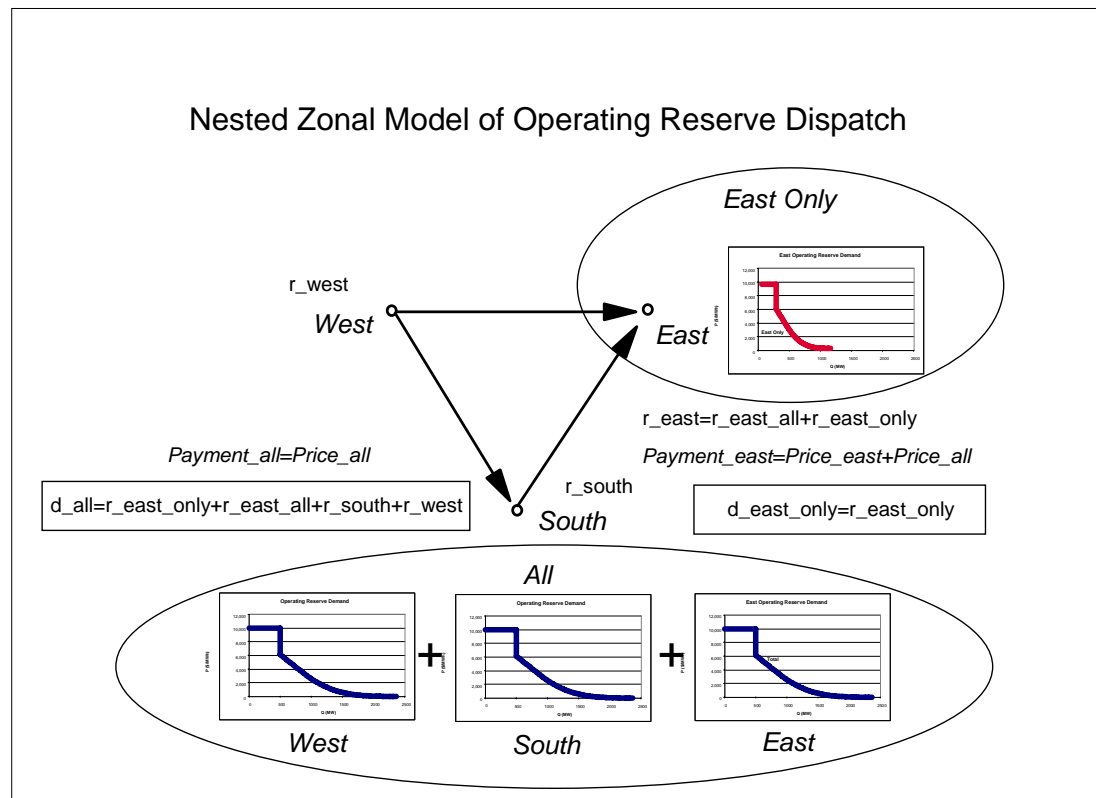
Nested Zonal Model of Operating Reserve Dispatch

East Only

East Operating Reserve Demand

12,000
10,000
8,000
6,000
4,000
2,000
0

East Only

0 500 1000 1500 2000 2500

Q (MW)

P ($/MW)

r_west

West

East

r_east=r_east_all+r_east_only

Payment_all=Price_all

Payment_east=Price_east+Price_all

r_south

d_all=r_east_only+r_east_all+r_south+r_west

South

d_east_only=r_east_only

All

Operating Reserve Demand

12,000
10,000
8,000
6,000
4,000
2,000
0

0 500 1000 1500 2000 2500

Q (MW)

P ($/MW)

+

Operating Reserve Demand

12,000
10,000
8,000
6,000
4,000
2,000
0

0 500 1000 1500 2000 2500

Q (MW)

P ($/MW)

+

East Operating Reserve Demand

12,000
10,000
8,000
6,000
4,000
2,000
0

Total

0 500 1000 1500 2000 2500

Q (MW)

P ($/MW)

West

South

East